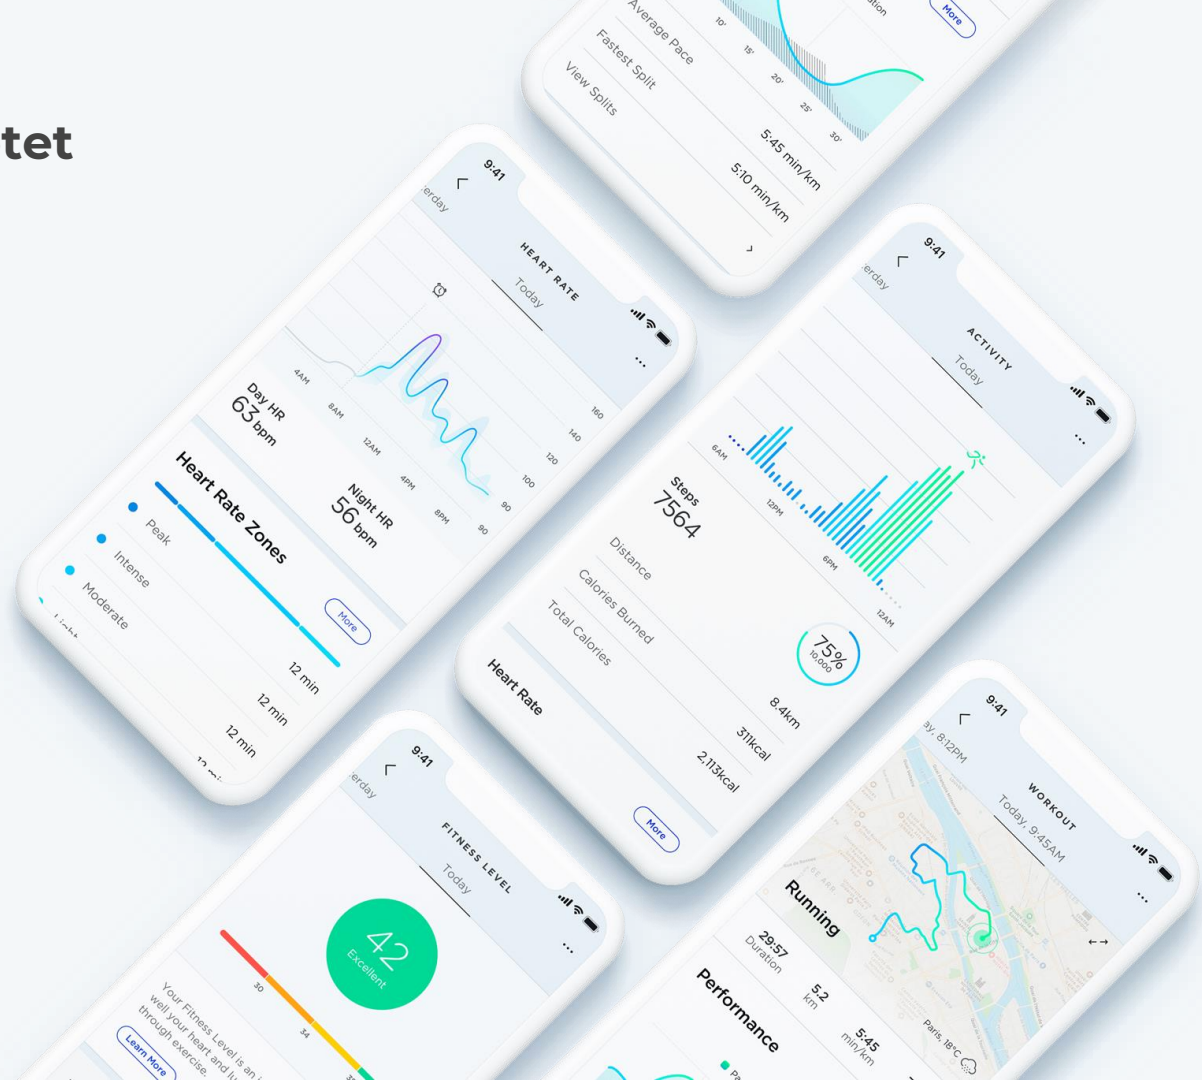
tet

Average Pace
Fastest Split
View Splits
10'
15'
20'
25'
30'
5:45 min/km
5:10 min/km
More

9:41
erday
HEART RATE
Today
4AM
8AM
12AM
4PM
8PM
160
140
120
100
90
90
Day HR
63 bpm
Night HR
56 bpm
Heart Rate Zones
Peak
Intense
Moderate
12 min
12 min
12 min
More

9:41
erday
ACTIVITY
Today
6AM
12PM
6PM
12AM
Steps
7564
75%
10,000
Distance
Calories Burned
Total Calories
8.4km
311kcal
2,113kcal
Heart Rate
More

9:41
erday
FITNESS LEVEL
Today
42
Excellent
30
34
Your Fitness Level is an i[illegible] well your heart and lu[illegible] through exercise.
Learn More

9:41
ay, 8:12PM
WORKOUT
Today 9:45AM
Running
29:57
Duration
5.2
km
5:45
min/km
Paris, 18°C
Performance